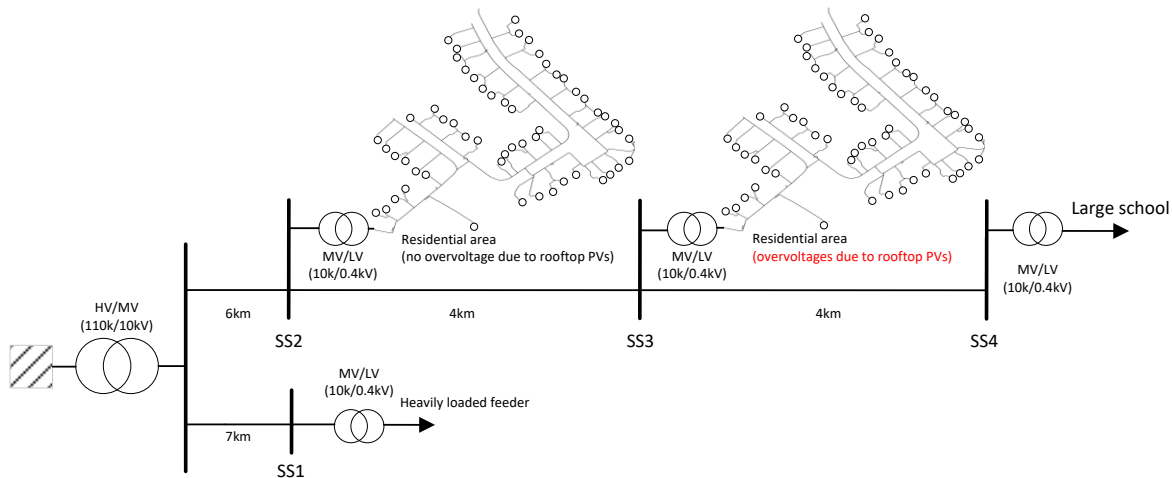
Large school

Residential area
(no overvoltage due to rooftop PVs)

Residential area
(overvoltages due to rooftop PVs)

MV/LV
(10k/0.4kV)

MV/LV
(10k/0.4kV)

MV/LV
(10k/0.4kV)

HV/MV
(110k/10kV)

6km

4km

4km

SS2

SS3

SS4

MV/LV
(10k/0.4kV)

Heavily loaded feeder

7km

SS1